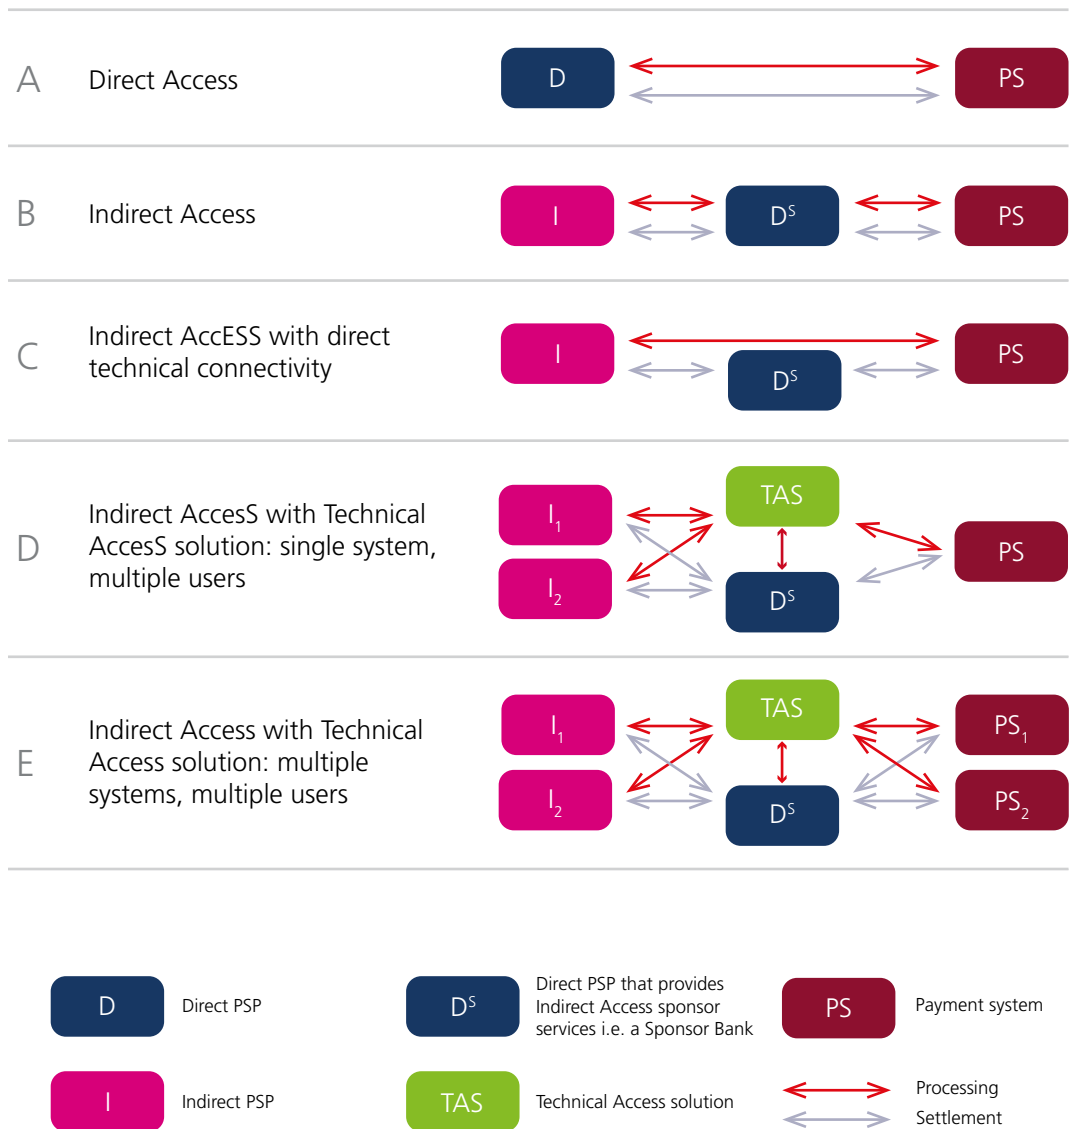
A Direct Access

D

PS

B Indirect Access

I

$D^S$

PS

C Indirect AccESS with direct technical connectivity

I

PS

$D^S$

D Indirect AccesS with Technical AccesS solution: single system, multiple users

$I_1$

$I_2$

TAS

$D^S$

PS

E Indirect Access with Technical Access solution: multiple systems, multiple users

$I_1$

$I_2$

TAS

$D^S$

$PS_1$

$PS_2$

D Direct PSP

$D^S$ Direct PSP that provides Indirect Access sponsor services i.e. a Sponsor Bank

PS Payment system

I Indirect PSP

TAS Technical Access solution

Processing

Settlement